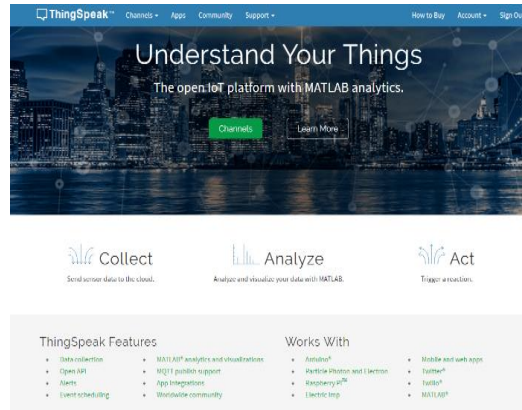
ThingSpeak™ Channels ▾ Apps Community Support ▾ How to Buy Account ▾ Sign Ou

Understand Your Things

The open IoT platform with MATLAB analytics.

Channels Learn More

Collect
Send sensor data to the cloud.

Analyze
Analyze and visualize your data with MATLAB.

Act
Trigger a reaction.

ThingSpeak Features

- Data collection
- Open API
- Alerts
- Event scheduling

- MATLAB® analytics and visualizations
- MQTT publish support
- App Integrations
- Worldwide community

Works With

- Arduino®
- Particle Photon and Electron
- Raspberry Pi™
- Electric Imp

- Mobile and web apps
- Twitter®
- Twilio®
- MATLAB®